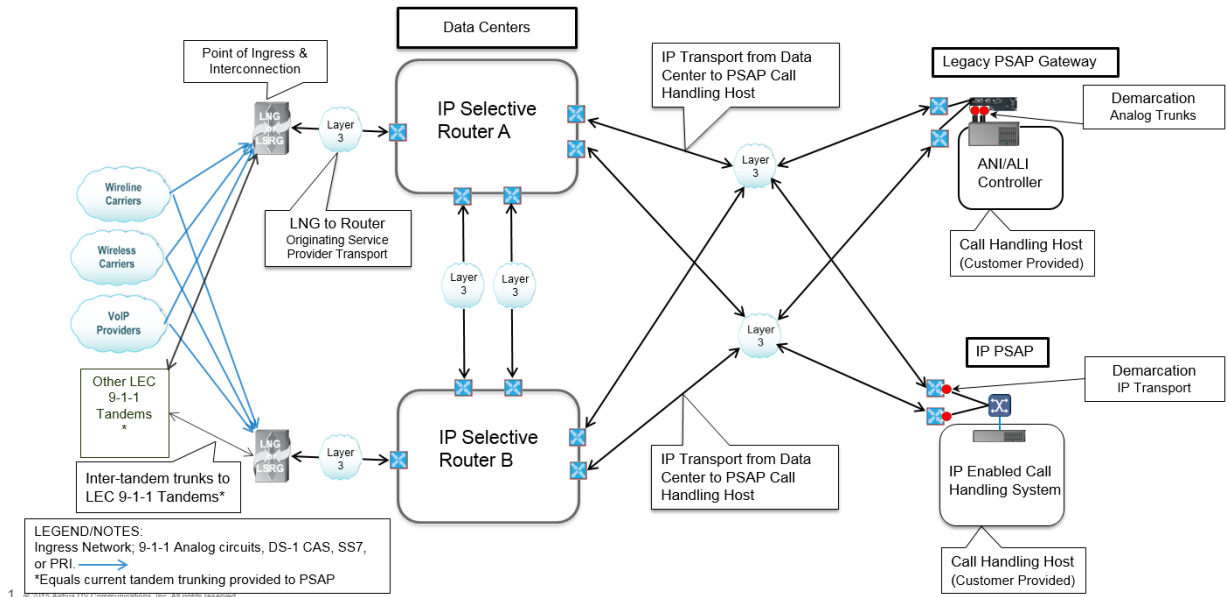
Data Centers

Point of Ingress & Interconnection

IP Transport from Data Center to PSAP Call Handling Host

Legacy PSAP Gateway

Demarcation
Analog Trunks

LNG
LSRG

Layer 3

IP Selective Router A

Layer 3

ANI/ALI Controller

Wireline Carriers

Wireless Carriers

VoIP Providers

LNG to Router
Originating Service Provider Transport

Call Handling Host
(Customer Provided)

Layer 3

Layer 3

Layer 3

IP PSAP

Demarcation
IP Transport

Other LEC 9-1-1 Tandems
*

LNG
LSRG

Layer 3

IP Selective Router B

IP Transport from Data Center to PSAP Call Handling Host

IP Enabled Call Handling System

Inter-tandem trunks to LEC 9-1-1 Tandems*

LEGEND/NOTES:
Ingress Network; 9-1-1 Analog circuits, DS-1 CAS, SS7, or PRI.
*Equals current tandem trunking provided to PSAP

Call Handling Host
(Customer Provided)

1 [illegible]